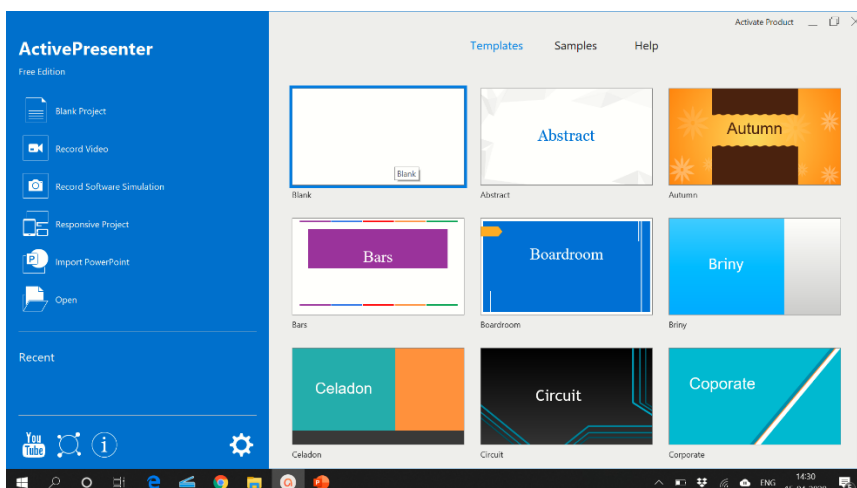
ActivePresenter
Free Edition

Blank Project
Record Video
Record Software Simulation
Responsive Project
Import PowerPoint
Open

Recent

You Tube

Activate Product

Templates Samples Help

Blank
Blank

Abstract
Abstract

Autumn
Autumn

Bars
Bars

Boardroom
Boardroom

Briny
Briny

Celadon
Celadon

Circuit
Circuit

Coporate
Corporate

ENG 14:30